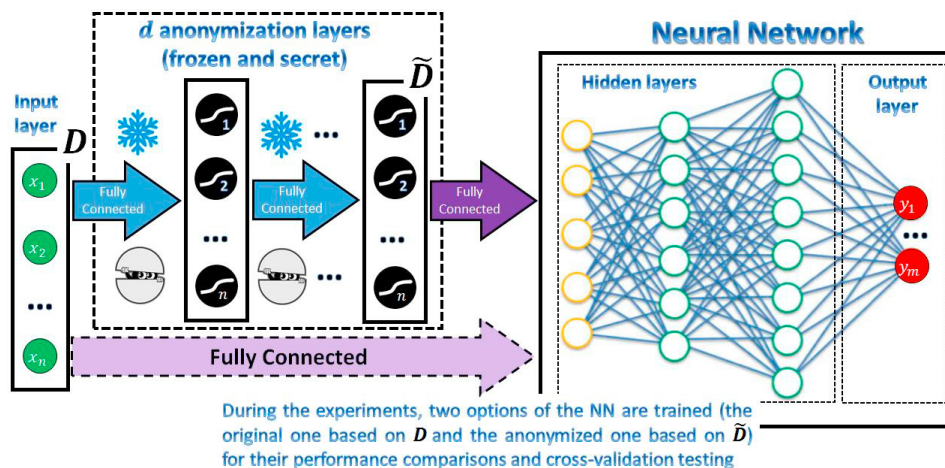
$d$ anonymization layers (frozen and secret)

Neural Network

Input layer

$D$

$\widetilde{D}$

$x_1$

$x_2$

...

$x_n$

Fully Connected

1

2

...

$n$

Fully Connected

...

...

1

2

...

$n$

Fully Connected

Hidden layers

Output layer

$y_1$

...

$y_m$

Fully Connected

During the experiments, two options of the NN are trained (the original one based on $D$ and the anonymized one based on $\widetilde{D}$) for their performance comparisons and cross-validation testing